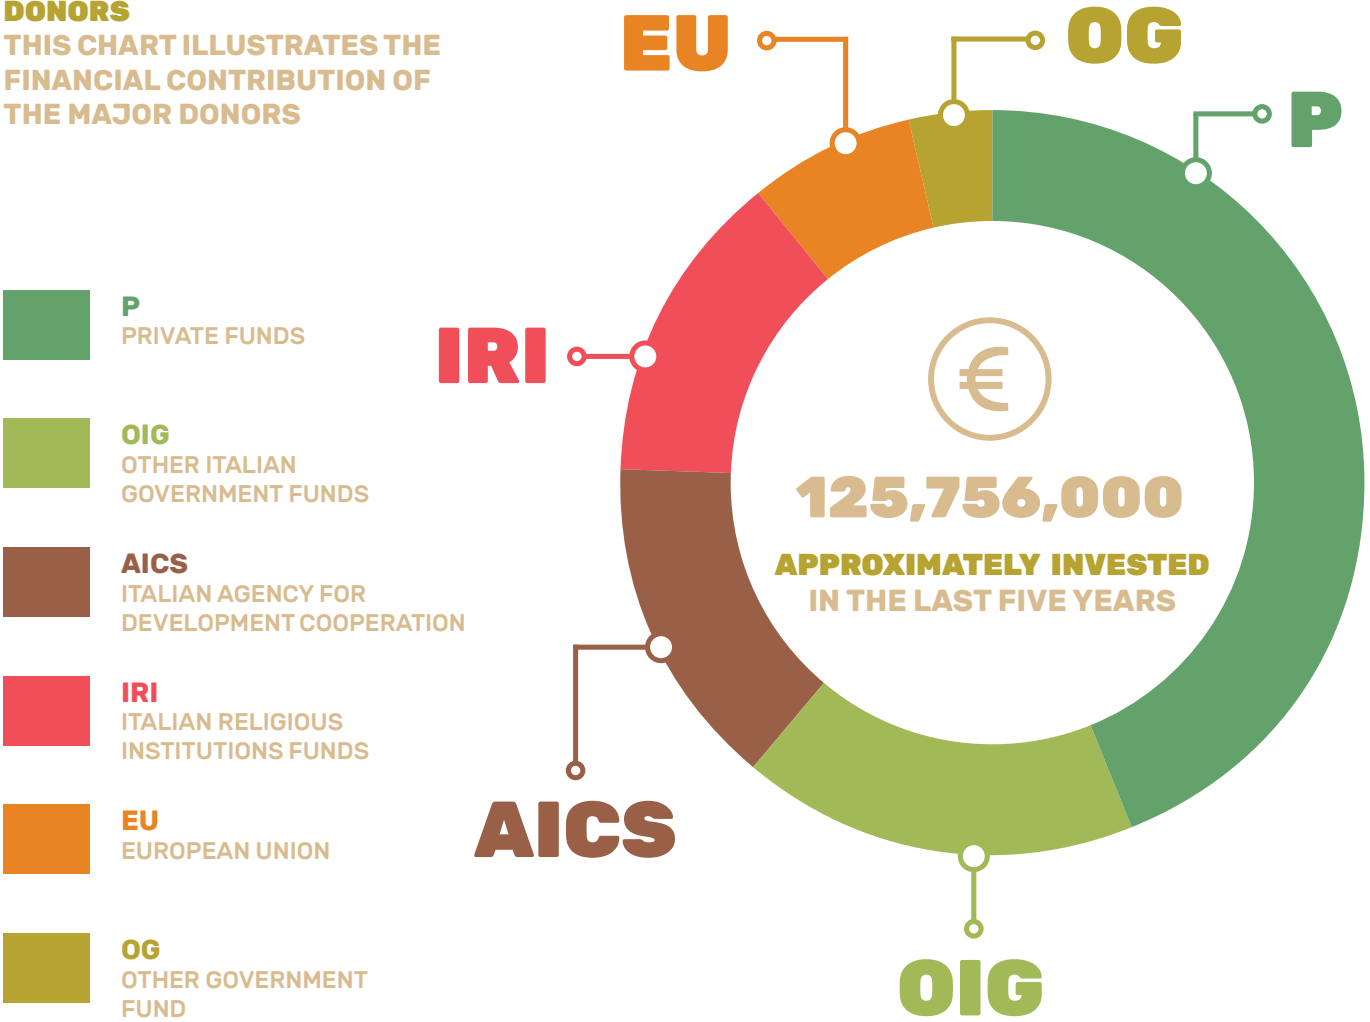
DONORS
THIS CHART ILLUSTRATES THE FINANCIAL CONTRIBUTION OF THE MAJOR DONORS

EU

OG

P

IRI

€

125,756,000

APPROXIMATELY INVESTED IN THE LAST FIVE YEARS

AICS

OIG

P
PRIVATE FUNDS

OIG
OTHER ITALIAN GOVERNMENT FUNDS

AICS
ITALIAN AGENCY FOR DEVELOPMENT COOPERATION

IRI
ITALIAN RELIGIOUS INSTITUTIONS FUNDS

EU
EUROPEAN UNION

OG
OTHER GOVERNMENT FUND